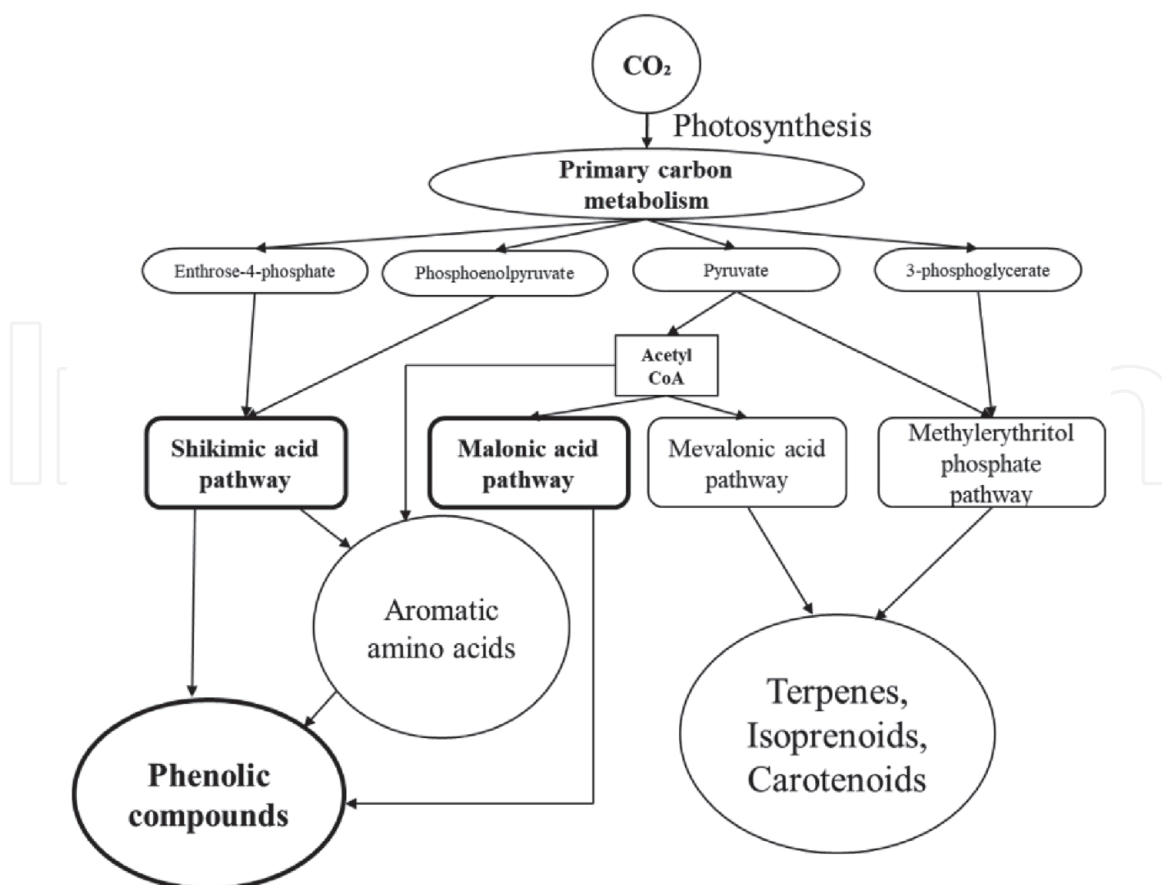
$CO_2$

Photosynthesis

Primary carbon metabolism

Enthrose-4-phosphate

Phosphoenolpyruvate

Pyruvate

3-phosphoglycerate

Acetyl CoA

Shikimic acid pathway

Malonic acid pathway

Mevalonic acid pathway

Methylerythritol phosphate pathway

Aromatic amino acids

Terpenes, Isoprenoids, Carotenoids

Phenolic compounds